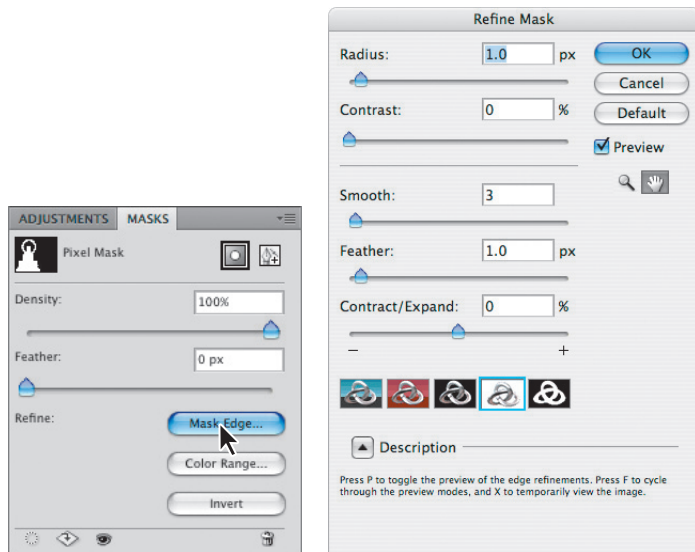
ADJUSTMENTS MASKS

Pixel Mask

Density: 100%

Feather: 0 px

Refine: Mask Edge...

Color Range...

Invert

Refine Mask

Radius: 1.0 px

Contrast: 0 %

Smooth: 3

Feather: 1.0 px

Contract/Expand: 0 %

− +

OK

Cancel

Default

Preview

Description

Press P to toggle the preview of the edge refinements. Press F to cycle through the preview modes, and X to temporarily view the image.